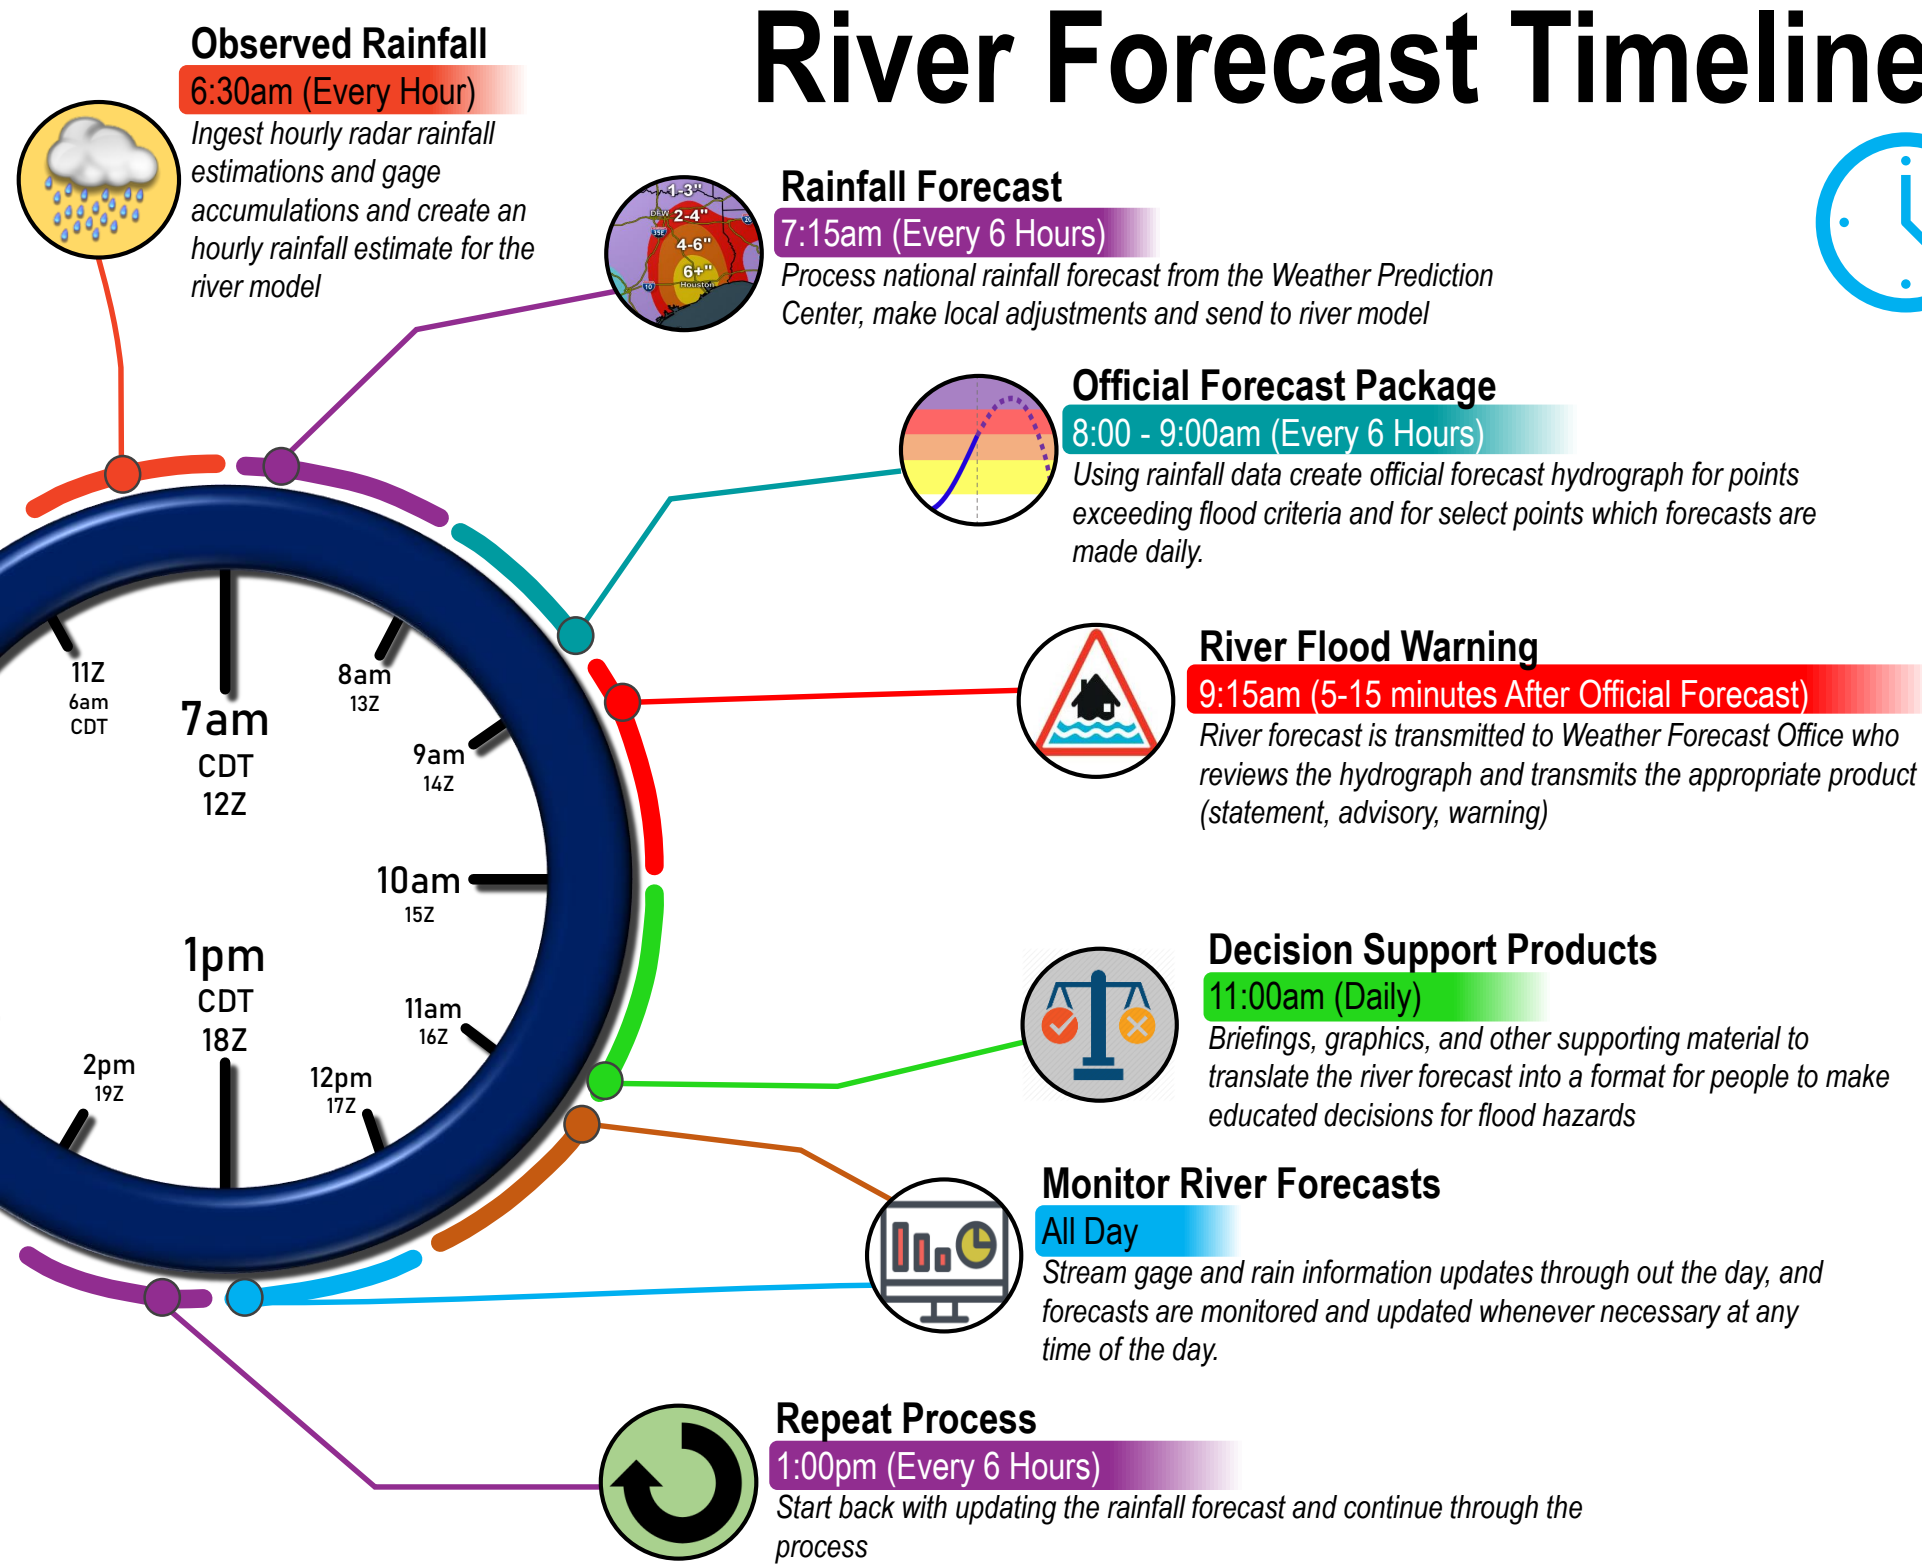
River Forecast Timeline

Observed Rainfall
6:30am (Every Hour)
Ingest hourly radar rainfall estimations and gage accumulations and create an hourly rainfall estimate for the river model

Rainfall Forecast
7:15am (Every 6 Hours)
Process national rainfall forecast from the Weather Prediction Center, make local adjustments and send to river model

1-3"
2-4"
4-6"
6+"
DFW
Houston

Official Forecast Package
8:00 - 9:00am (Every 6 Hours)
Using rainfall data create official forecast hydrograph for points exceeding flood criteria and for select points which forecasts are made daily.

River Flood Warning
9:15am (5-15 minutes After Official Forecast)
River forecast is transmitted to Weather Forecast Office who reviews the hydrograph and transmits the appropriate product (statement, advisory, warning)

Decision Support Products
11:00am (Daily)
Briefings, graphics, and other supporting material to translate the river forecast into a format for people to make educated decisions for flood hazards

Monitor River Forecasts
All Day
Stream gage and rain information updates through out the day, and forecasts are monitored and updated whenever necessary at any time of the day.

Repeat Process
1:00pm (Every 6 Hours)
Start back with updating the rainfall forecast and continue through the process

11Z
6am
CDT
7am
CDT
12Z
8am
13Z
9am
14Z
10am
15Z
11am
16Z
12pm
17Z
1pm
CDT
18Z
2pm
19Z